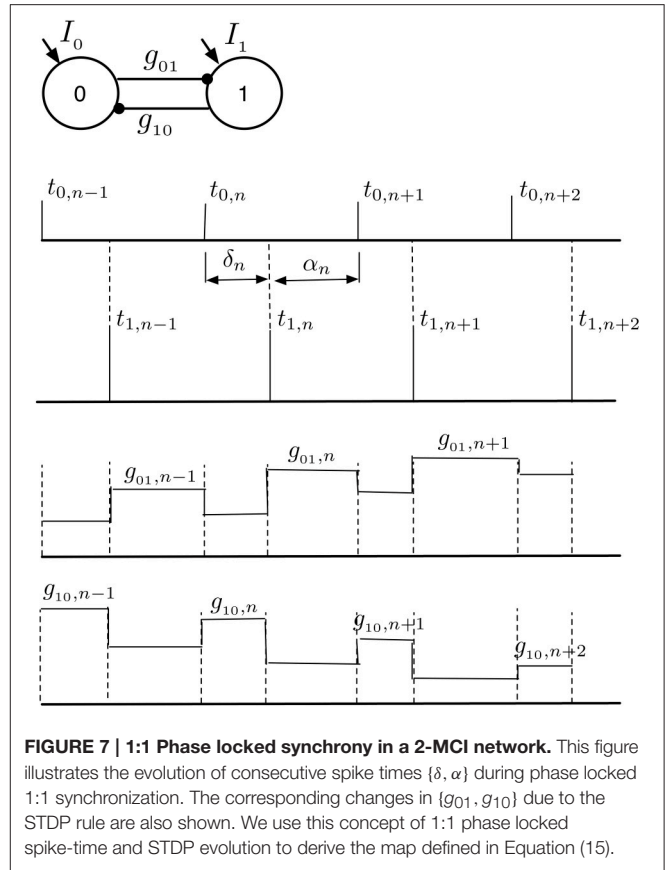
$I_0$ $I_1$

0 $g_{01}$ 1

$g_{10}$

$t_{0,n-1}$ $t_{0,n}$ $t_{0,n+1}$ $t_{0,n+2}$

$\delta_n$ $\alpha_n$

$t_{1,n-1}$ $t_{1,n}$ $t_{1,n+1}$ $t_{1,n+2}$

$g_{01,n-1}$ $g_{01,n}$ $g_{01,n+1}$

$g_{10,n-1}$ $g_{10,n}$ $g_{10,n+1}$ $g_{10,n+2}$

**FIGURE 7 | 1:1 Phase locked synchrony in a 2-MCI network.** This figure illustrates the evolution of consecutive spike times $\{\delta, \alpha\}$ during phase locked 1:1 synchronization. The corresponding changes in $\{g_{01}, g_{10}\}$ due to the STDP rule are also shown. We use this concept of 1:1 phase locked spike-time and STDP evolution to derive the map defined in Equation (15).